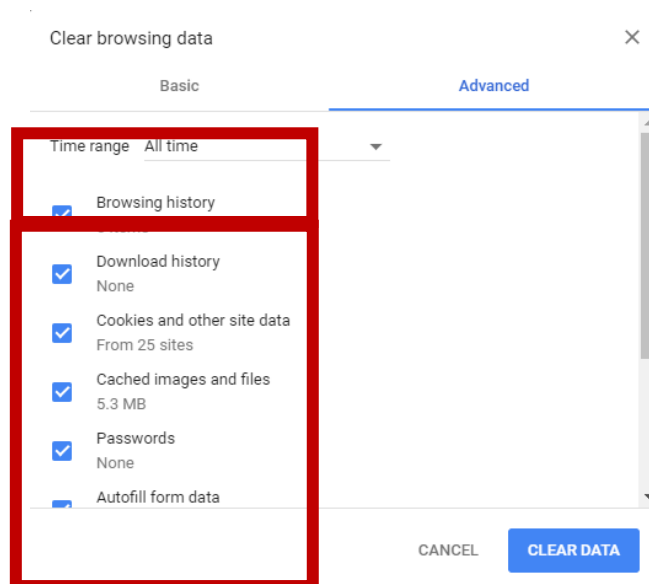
Clear browsing data

Basic

Advanced

Time range All time

Browsing history

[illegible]

Download history

None

Cookies and other site data

From 25 sites

Cached images and files

5.3 MB

Passwords

None

Autofill form data

CANCEL

CLEAR DATA